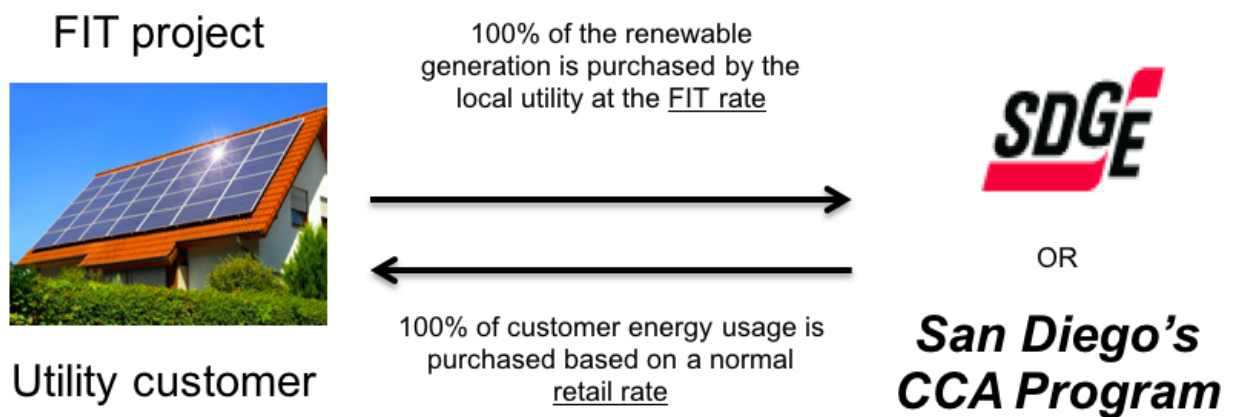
FIT project

100% of the renewable generation is purchased by the local utility at the FIT rate

SDGE

OR

100% of customer energy usage is purchased based on a normal retail rate

Utility customer

San Diego's CCA Program